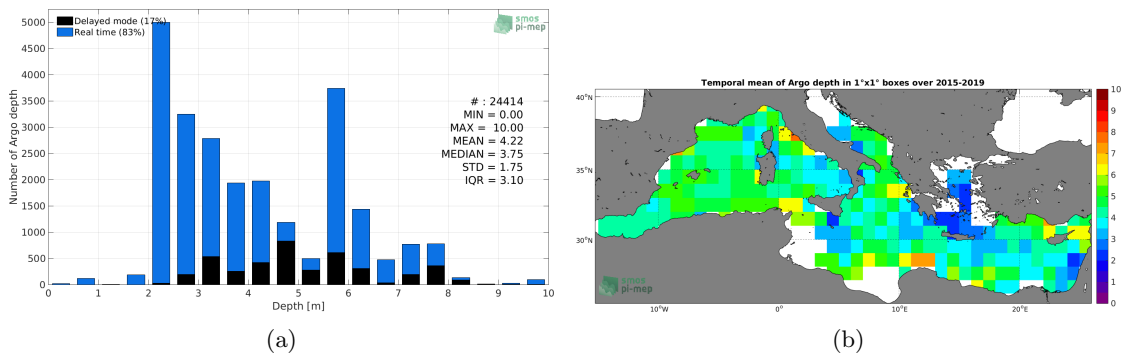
Delayed mode (17%)
Real time (83%)

smos pi-mep

Number of Argo depth

5000
4500
4000
3500
3000
2500
2000
1500
1000
500
0

# : 24414
MIN = 0.00
MAX = 10.00
MEAN = 4.22
MEDIAN = 3.75
STD = 1.75
IQR = 3.10

0 1 2 3 4 5 6 7 8 9 10
Depth [m]

(a)

Temporal mean of Argo depth in 1°x1° boxes over 2015-2019

40°N
35°N
30°N

10°W 0° 10°E 20°E

smos pi-mep

10
9
8
7
6
5
4
3
2
1
0

(b)